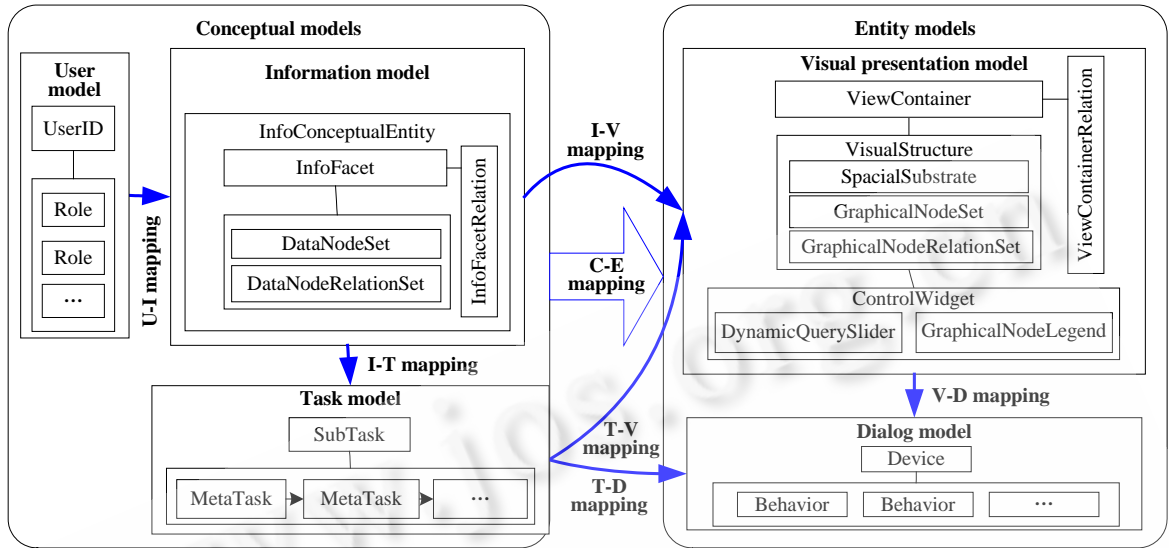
Conceptual models

User model

UserID

Role

Role

...

U-I mapping

Information model

InfoConceptualEntity

InfoFacet

DataNodeSet

DataNodeRelationSet

InfoFacetRelation

I-T mapping

Task model

SubTask

MetaTask

MetaTask

...

I-V mapping

C-E mapping

T-V mapping

T-D mapping

Entity models

Visual presentation model

ViewContainer

ViewContainerRelation

VisualStructure

SpacialSubstrate

GraphicalNodeSet

GraphicalNodeRelationSet

ControlWidget

DynamicQuerySlider

GraphicalNodeLegend

V-D mapping

Dialog model

Device

Behavior

Behavior

...